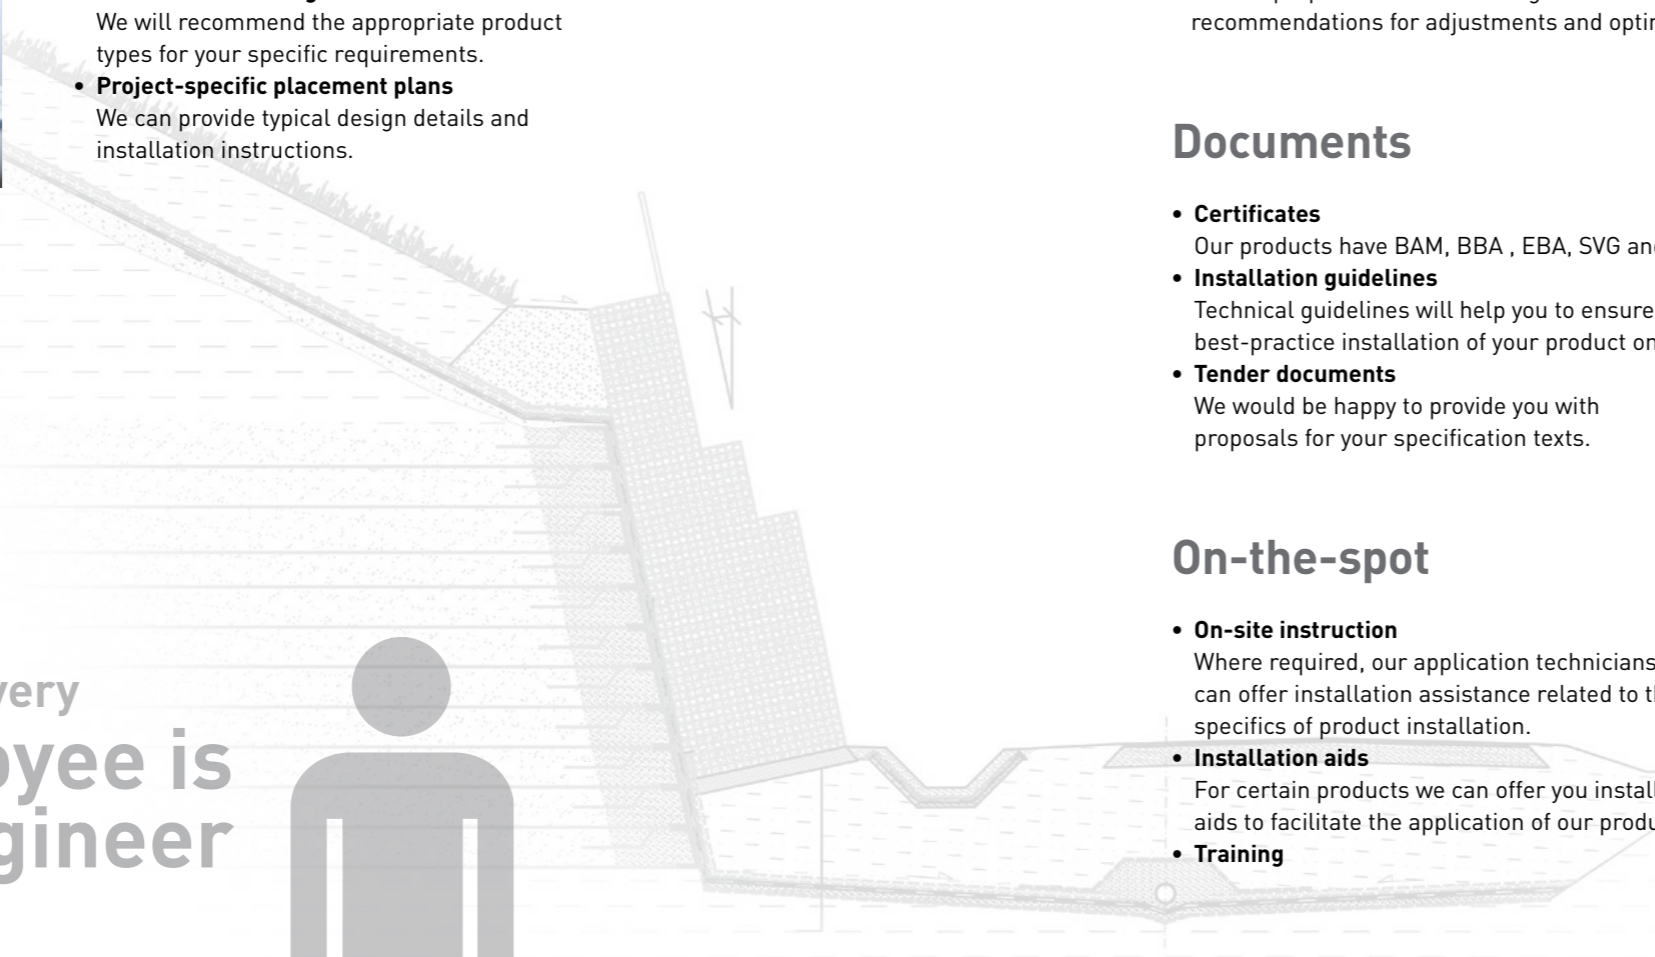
We will recommend the appropriate product types for your specific requirements.

- **Project-specific placement plans**
We can provide typical design details and installation instructions.

very
oyee is
gineer

recommendations for adjustments and optir

Documents

- **Certificates**
Our products have BAM, BBA , EBA, SVG an
- **Installation guidelines**
Technical guidelines will help you to ensure best-practice installation of your product on
- **Tender documents**
We would be happy to provide you with proposals for your specification texts.

On-the-spot

- **On-site instruction**
Where required, our application technicians can offer installation assistance related to t specifics of product installation.
- **Installation aids**
For certain products we can offer you instal aids to facilitate the application of our produ
- **Training**